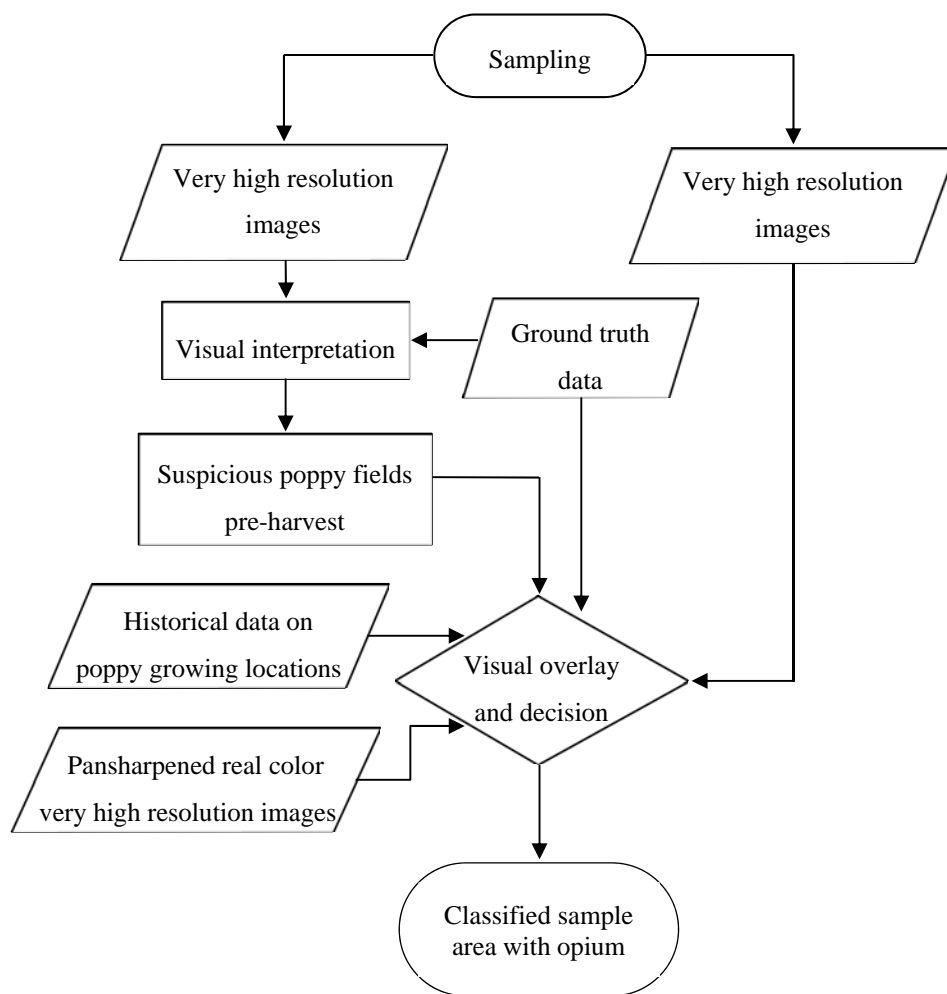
Sampling

Very high resolution images

Very high resolution images

Visual interpretation

Ground truth data

Suspicious poppy fields pre-harvest

Historical data on poppy growing locations

Visual overlay and decision

Pansharpened real color very high resolution images

Classified sample area with opium